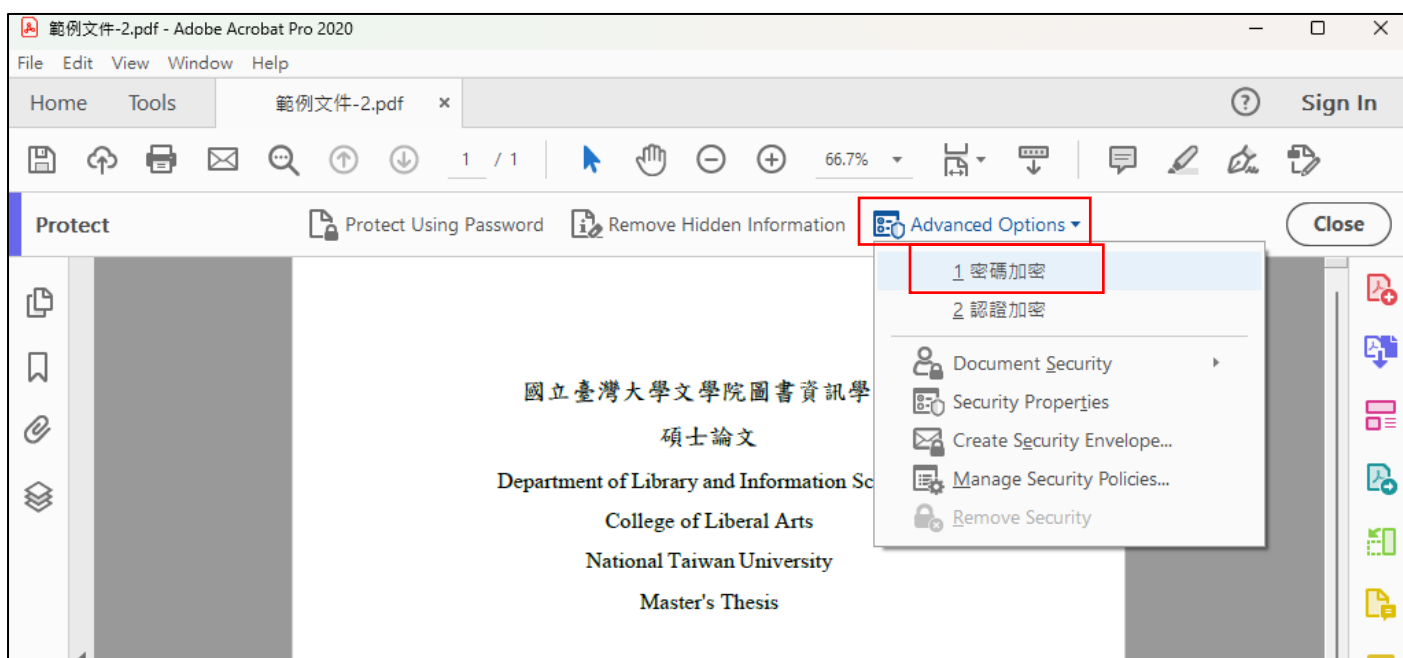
範例文件-2.pdf - Adobe Acrobat Pro 2020

File Edit View Window Help

Home Tools 範例文件-2.pdf ×

Sign In

1 / 1

66.7%

Protect Protect Using Password Remove Hidden Information Advanced Options Close

1 密碼加密
2 認證加密
Document Security
Security Properties
Create Security Envelope...
Manage Security Policies...
Remove Security

國立臺灣大學文學院圖書資訊學

碩士論文

Department of Library and Information Sc

College of Liberal Arts

National Taiwan University

Master's Thesis